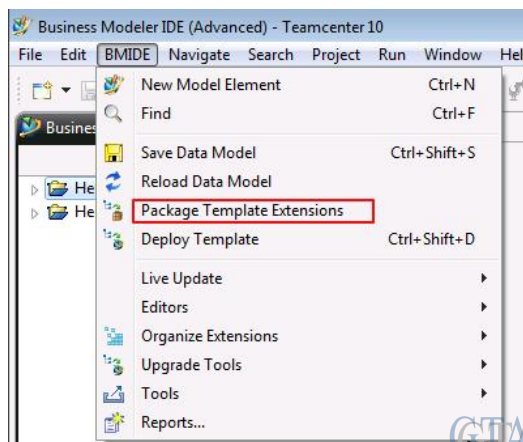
Business Modeler IDE (Advanced) - Teamcenter 10

File Edit BMIDE Navigate Search Project Run Window Hel

Busines

He
He

New Model Element Ctrl+N
Find Ctrl+F
Save Data Model Ctrl+Shift+S
Reload Data Model
Package Template Extensions
Deploy Template Ctrl+Shift+D
Live Update
Editors
Organize Extensions
Upgrade Tools
Tools
Reports...

GTA